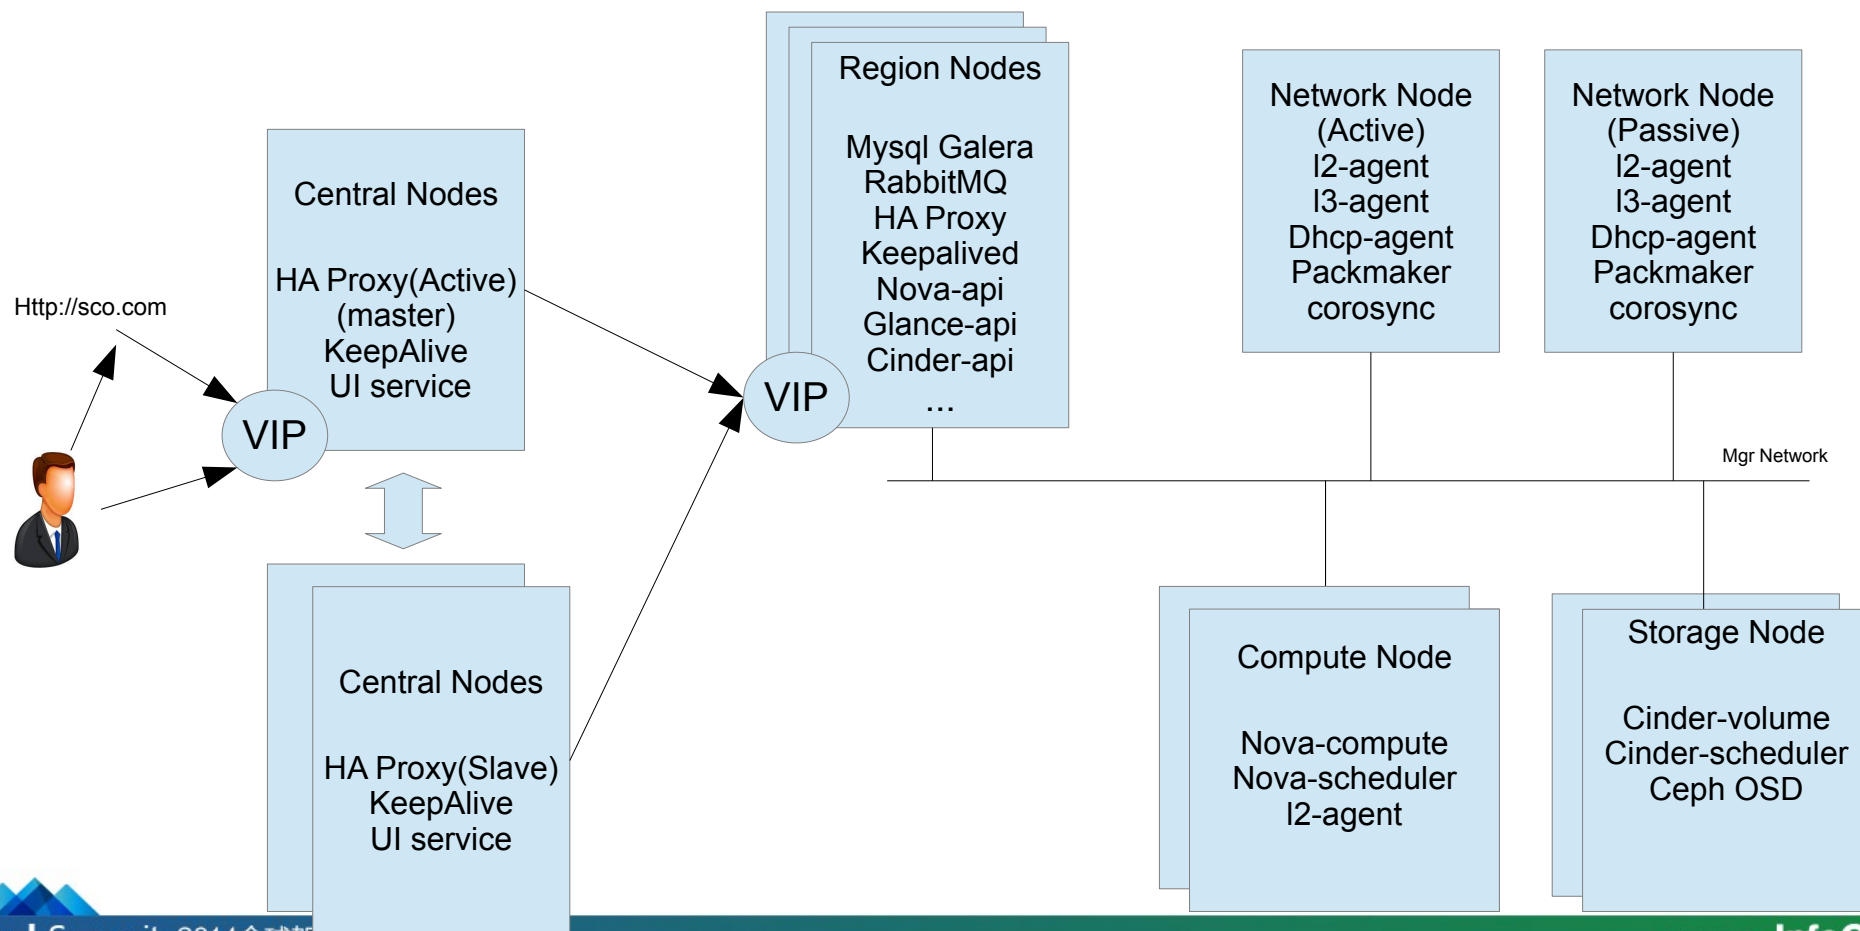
Central Nodes

HA Proxy(Active)
(master)
KeepAlive
UI service

Http://sco.com

VIP

Region Nodes

Mysql Galera
RabbitMQ
HA Proxy
Keepalived
Nova-api
Glance-api
Cinder-api
...

VIP

Network Node
(Active)
l2-agent
l3-agent
Dhcp-agent
Packmaker
corosync

Network Node
(Passive)
l2-agent
l3-agent
Dhcp-agent
Packmaker
corosync

Mgr Network

Central Nodes

HA Proxy(Slave)
KeepAlive
UI service

Compute Node

Nova-compute
Nova-scheduler
l2-agent

Storage Node

Cinder-volume
Cinder-scheduler
Ceph OSD

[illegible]